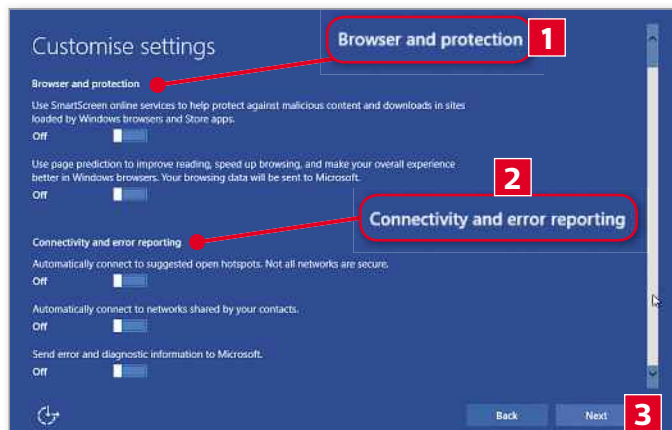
Customise settings

Browser and protection

1

Browser and protection

Use SmartScreen online services to help protect against malicious content and downloads in sites loaded by Windows browsers and Store apps.

Off

Use page prediction to improve reading, speed up browsing, and make your overall experience better in Windows browsers. Your browsing data will be sent to Microsoft.

Off

2

Connectivity and error reporting

Connectivity and error reporting

Automatically connect to suggested open hotspots. Not all networks are secure.

Off

Automatically connect to networks shared by your contacts.

Off

Send error and diagnostic information to Microsoft.

Off

Back

Next

3